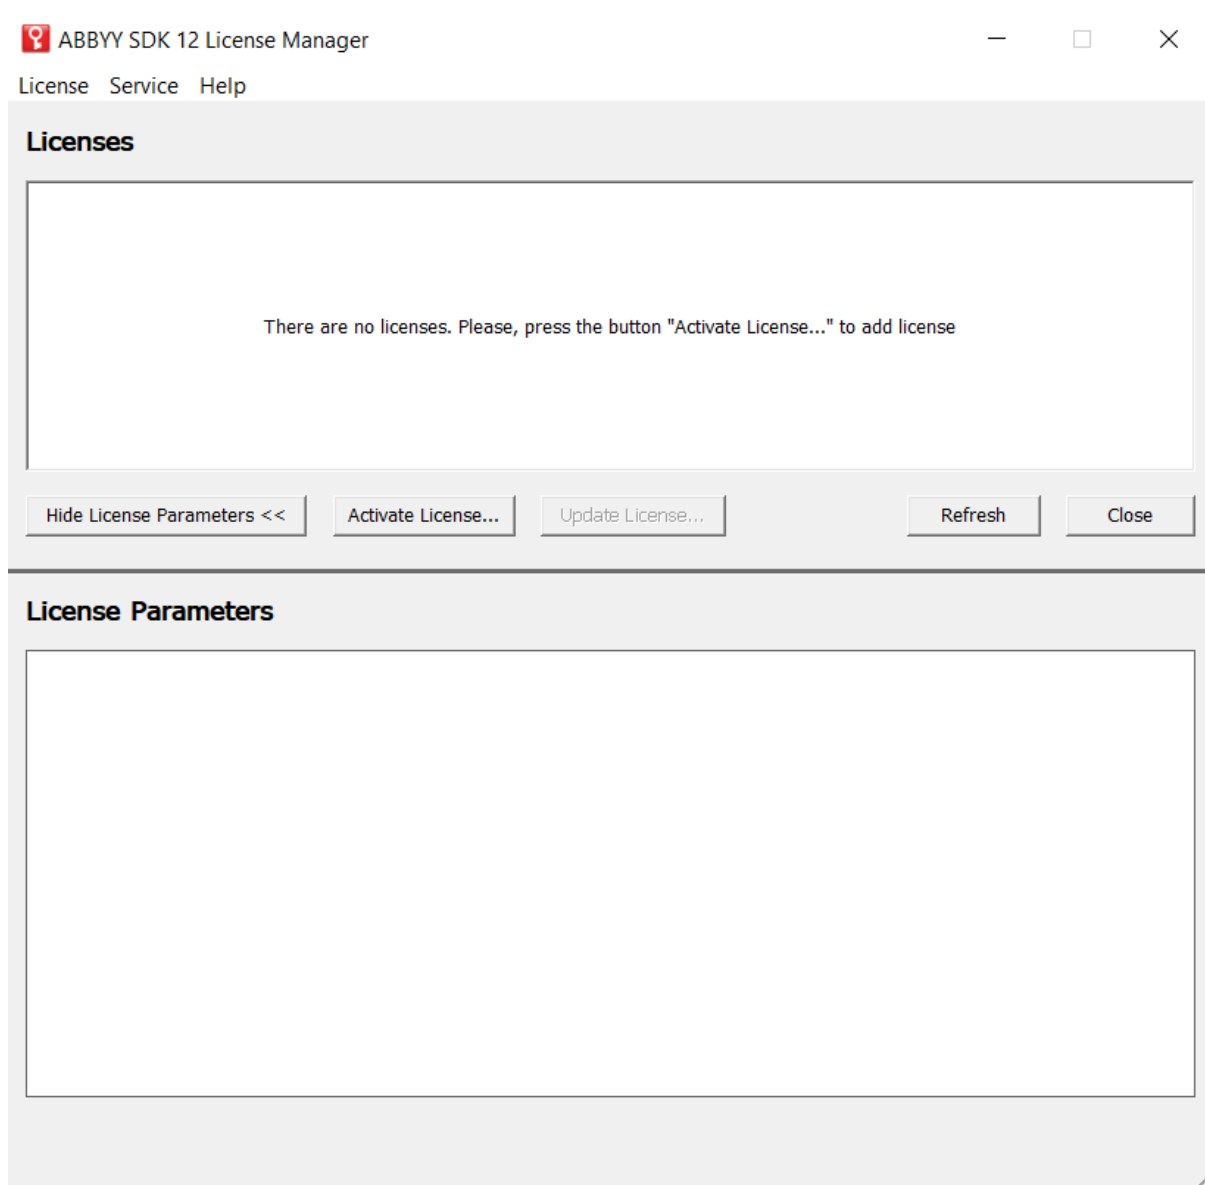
ABBYY SDK 12 License Manager

License Service Help

Licenses

There are no licenses. Please, press the button "Activate License..." to add license

Hide License Parameters <<
Activate License...
Update License...
Refresh
Close

License Parameters